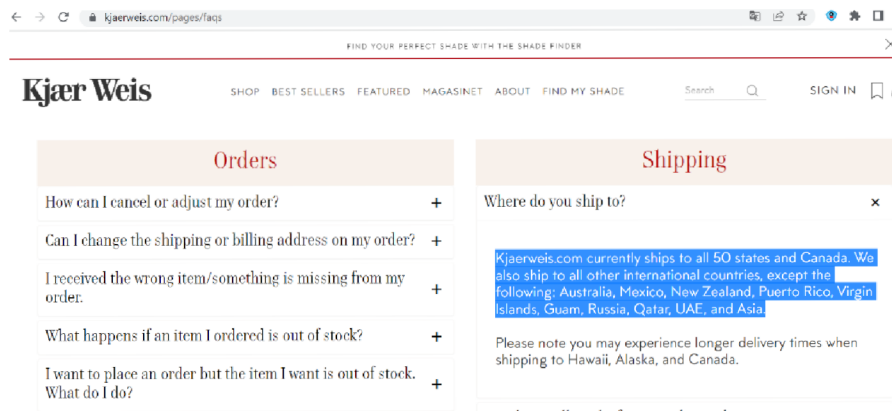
kjaerweis.com/pages/faqs

FIND YOUR PERFECT SHADE WITH THE SHADE FINDER

Kjær Weis

SHOP BEST SELLERS FEATURED MAGASINET ABOUT FIND MY SHADE

Search

SIGN IN

Orders

How can I cancel or adjust my order? +

Can I change the shipping or billing address on my order? +

I received the wrong item/something is missing from my order. +

What happens if an item I ordered is out of stock? +

I want to place an order but the item I want is out of stock. What do I do? +

Shipping

Where do you ship to? ×

Kjaerweis.com currently ships to all 50 states and Canada. We also ship to all other international countries, except the following: Australia, Mexico, New Zealand, Puerto Rico, Virgin Islands, Guam, Russia, Qatar, UAE, and Asia.

Please note you may experience longer delivery times when shipping to Hawaii, Alaska, and Canada.